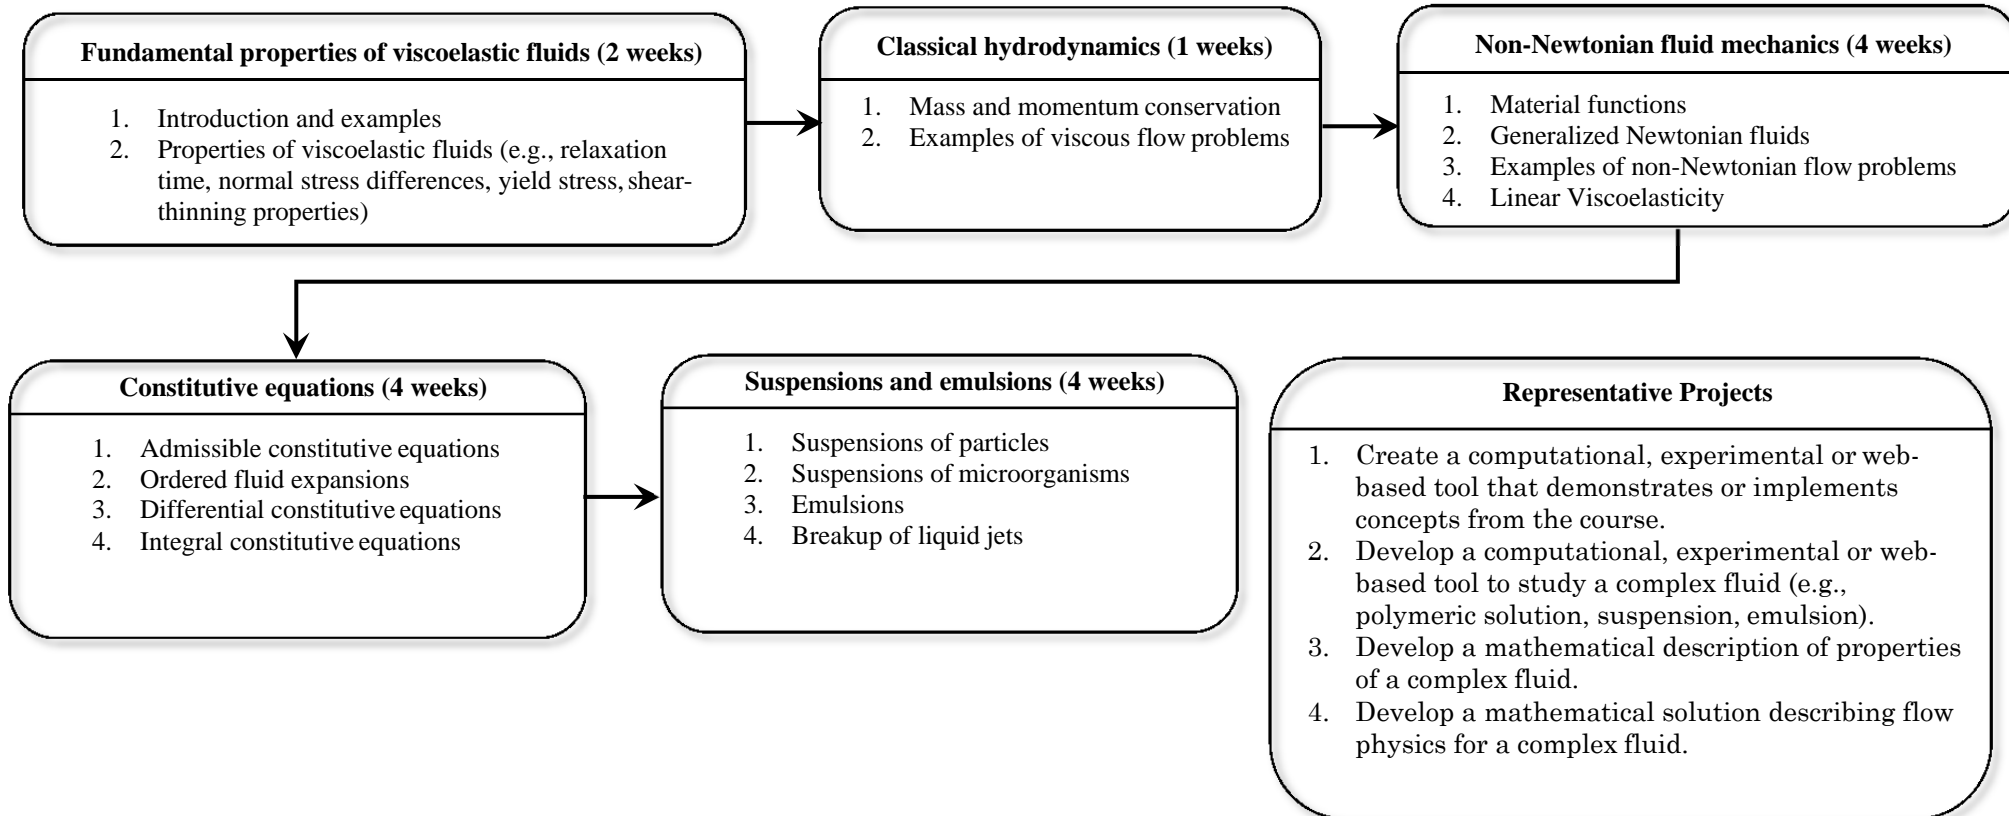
**Fundamental properties of viscoelastic fluids (2 weeks)**

1. Introduction and examples
2. Properties of viscoelastic fluids (e.g., relaxation time, normal stress differences, yield stress, shear-thinning properties)

**Classical hydrodynamics (1 weeks)**

1. Mass and momentum conservation
2. Examples of viscous flow problems

**Non-Newtonian fluid mechanics (4 weeks)**

1. Material functions
2. Generalized Newtonian fluids
3. Examples of non-Newtonian flow problems
4. Linear Viscoelasticity

**Constitutive equations (4 weeks)**

1. Admissible constitutive equations
2. Ordered fluid expansions
3. Differential constitutive equations
4. Integral constitutive equations

**Suspensions and emulsions (4 weeks)**

1. Suspensions of particles
2. Suspensions of microorganisms
3. Emulsions
4. Breakup of liquid jets

**Representative Projects**

1. Create a computational, experimental or web-based tool that demonstrates or implements concepts from the course.
2. Develop a computational, experimental or web-based tool to study a complex fluid (e.g., polymeric solution, suspension, emulsion).
3. Develop a mathematical description of properties of a complex fluid.
4. Develop a mathematical solution describing flow physics for a complex fluid.